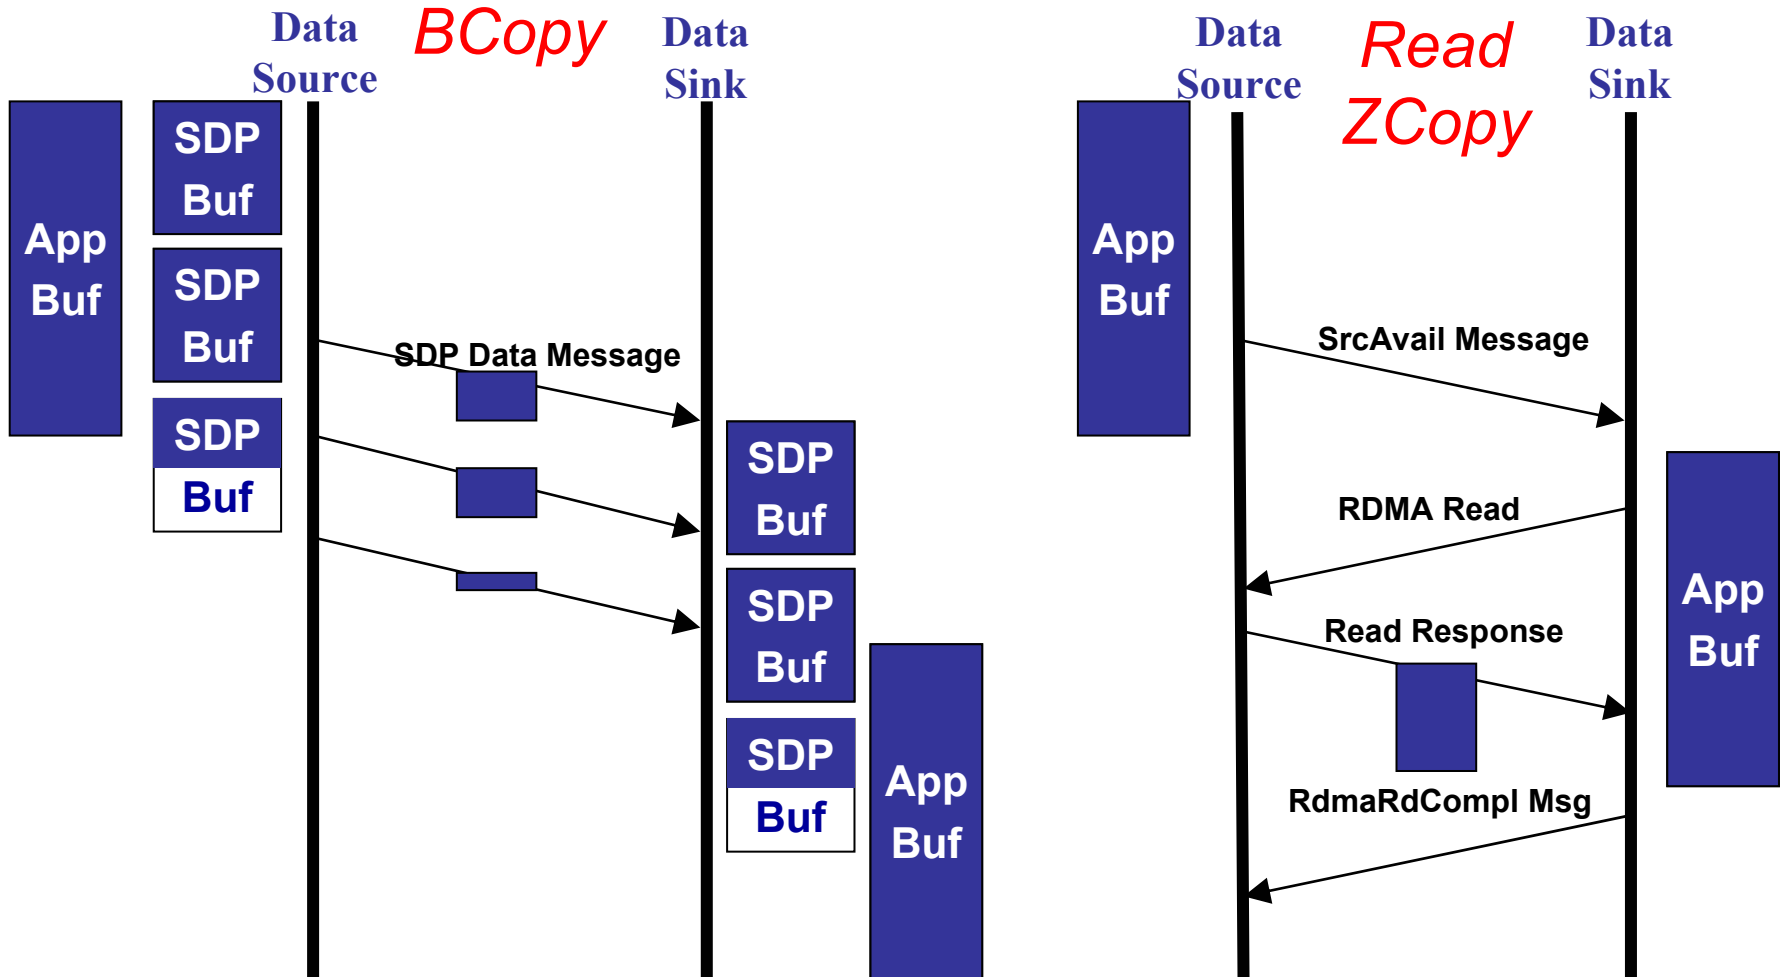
Data Source

BCopy

Data Sink

App Buf

SDP Buf

SDP Buf

SDP Buf

SDP Data Message

SDP Buf

SDP Buf

SDP Buf

App Buf

Data Source

Read ZCopy

Data Sink

App Buf

SrcAvail Message

RDMA Read

Read Response

RdmaRdCompl Msg

App Buf